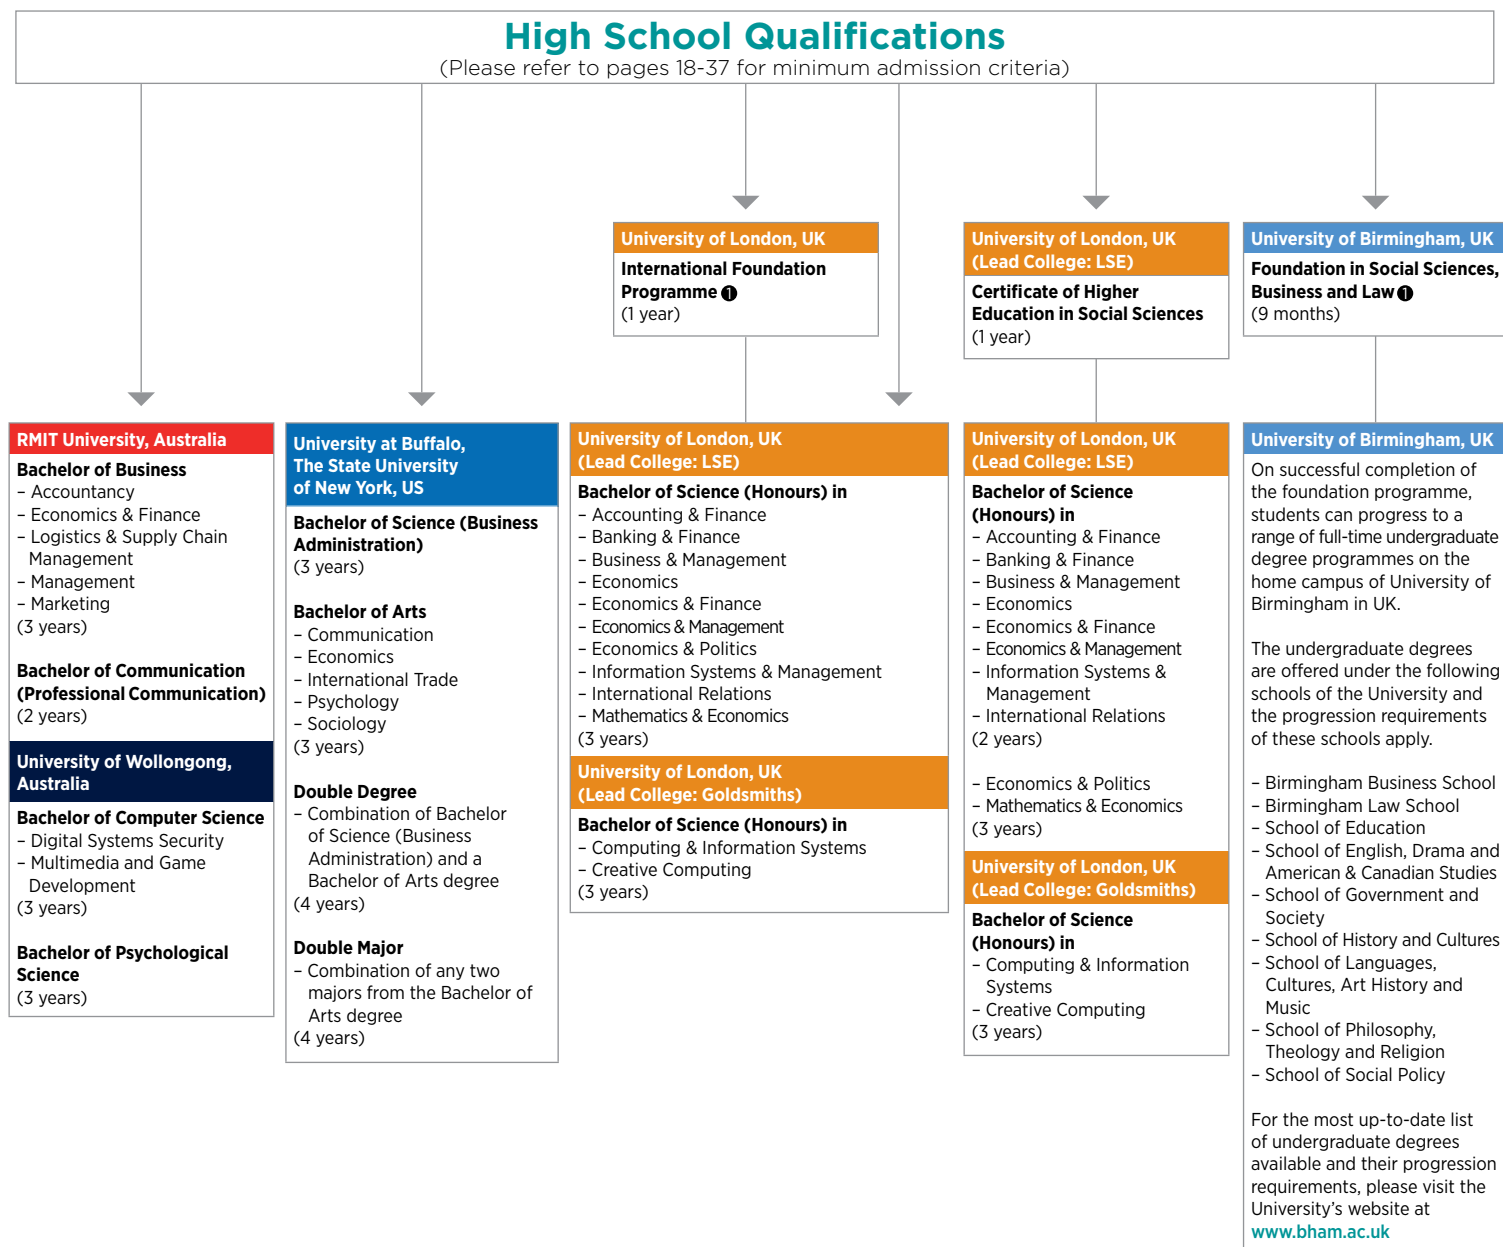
High School Qualifications
(Please refer to pages 18-37 for minimum admission criteria)

University of London, UK
International Foundation Programme ❶
(1 year)

University of London, UK (Lead College: LSE)
Certificate of Higher Education in Social Sciences
(1 year)

University of Birmingham, UK
Foundation in Social Sciences, Business and Law ❶
(9 months)

RMIT University, Australia
Bachelor of Business
– Accountancy
– Economics & Finance
– Logistics & Supply Chain Management
– Management
– Marketing
(3 years)

Bachelor of Communication (Professional Communication)
(2 years)

University of Wollongong, Australia
Bachelor of Computer Science
– Digital Systems Security
– Multimedia and Game Development
(3 years)

Bachelor of Psychological Science
(3 years)

University at Buffalo, The State University of New York, US
Bachelor of Science (Business Administration)
(3 years)

Bachelor of Arts
– Communication
– Economics
– International Trade
– Psychology
– Sociology
(3 years)

Double Degree
– Combination of Bachelor of Science (Business Administration) and a Bachelor of Arts degree
(4 years)

Double Major
– Combination of any two majors from the Bachelor of Arts degree
(4 years)

University of London, UK (Lead College: LSE)
Bachelor of Science (Honours) in
– Accounting & Finance
– Banking & Finance
– Business & Management
– Economics
– Economics & Finance
– Economics & Management
– Economics & Politics
– Information Systems & Management
– International Relations
– Mathematics & Economics
(3 years)

University of London, UK (Lead College: Goldsmiths)
Bachelor of Science (Honours) in
– Computing & Information Systems
– Creative Computing
(3 years)

University of London, UK (Lead College: LSE)
Bachelor of Science (Honours) in
– Accounting & Finance
– Banking & Finance
– Business & Management
– Economics
– Economics & Finance
– Economics & Management
– Information Systems & Management
– International Relations
(2 years)

– Economics & Politics
– Mathematics & Economics
(3 years)

University of London, UK (Lead College: Goldsmiths)
Bachelor of Science (Honours) in
– Computing & Information Systems
– Creative Computing
(3 years)

University of Birmingham, UK
On successful completion of the foundation programme, students can progress to a range of full-time undergraduate degree programmes on the home campus of University of Birmingham in UK.

The undergraduate degrees are offered under the following schools of the University and the progression requirements of these schools apply.

– Birmingham Business School
– Birmingham Law School
– School of Education
– School of English, Drama and American & Canadian Studies
– School of Government and Society
– School of History and Cultures
– School of Languages, Cultures, Art History and Music
– School of Philosophy, Theology and Religion
– School of Social Policy

For the most up-to-date list of undergraduate degrees available and their progression requirements, please visit the University's website at www.bham.ac.uk